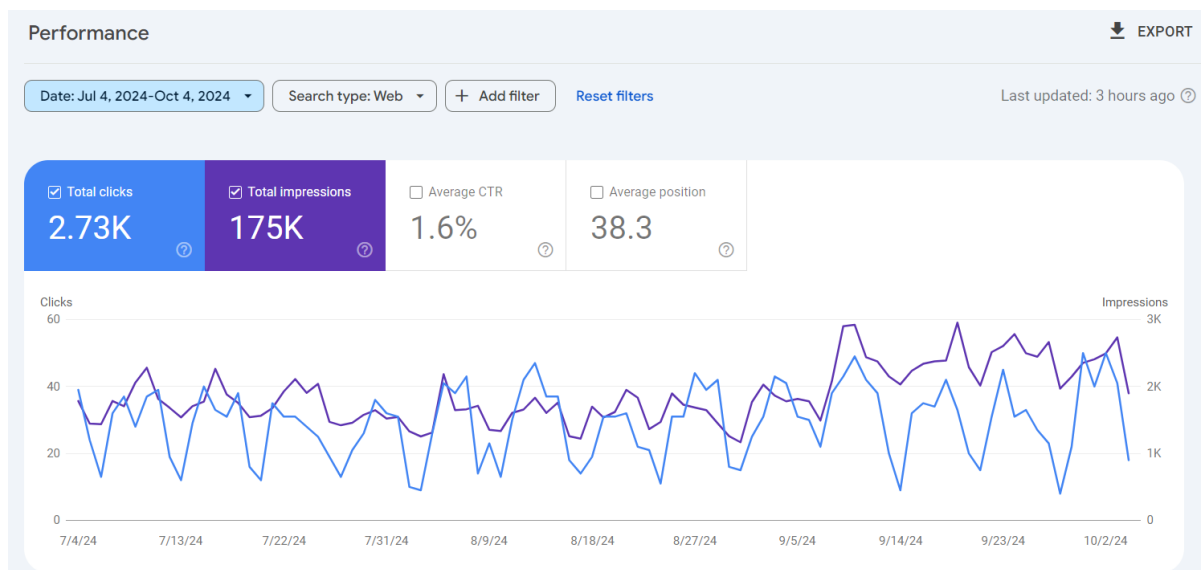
Performance

EXPORT

Date: Jul 4, 2024-Oct 4, 2024

Search type: Web

+ Add filter

Reset filters

Last updated: 3 hours ago

Total clicks
2.73K

Total impressions
175K

Average CTR
1.6%

Average position
38.3

Clicks

Impressions

60
40
20
0

3K
2K
1K
0

7/4/24
7/13/24
7/22/24
7/31/24
8/9/24
8/18/24
8/27/24
9/5/24
9/14/24
9/23/24
10/2/24